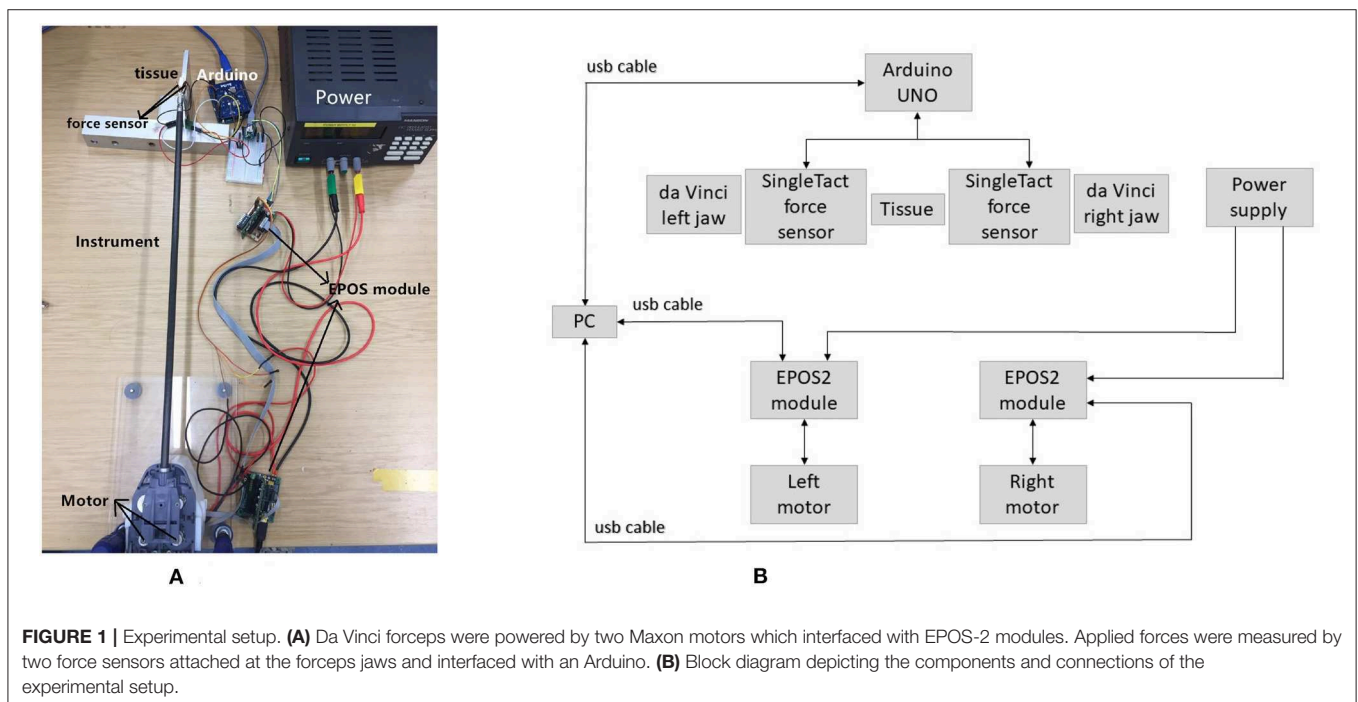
tissue
Arduino
Power
force sensor
Instrument
EPOS module
Motor

A

usb cable
Arduino UNO
da Vinci left jaw
SingleTact force sensor
Tissue
SingleTact force sensor
da Vinci right jaw
Power supply
usb cable
PC
EPOS2 module
EPOS2 module
Left motor
Right motor
usb cable

B

**FIGURE 1 |** Experimental setup. **(A)** Da Vinci forceps were powered by two Maxon motors which interfaced with EPOS-2 modules. Applied forces were measured by two force sensors attached at the forceps jaws and interfaced with an Arduino. **(B)** Block diagram depicting the components and connections of the experimental setup.